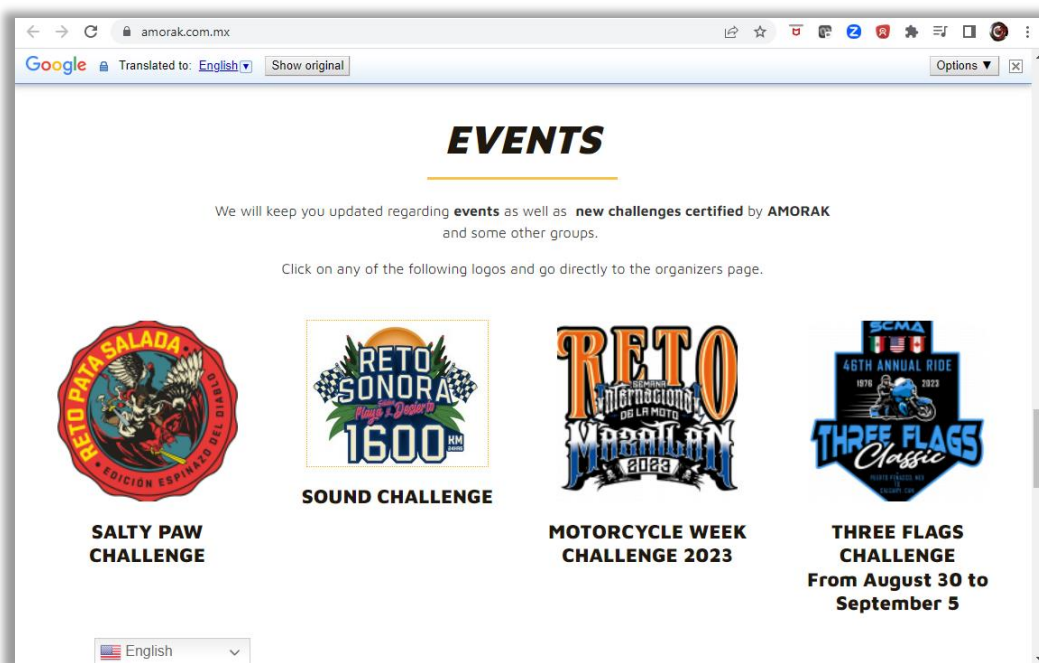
amorak.com.mx

Google Translated to: English Show original Options ▼

EVENTS

We will keep you updated regarding **events** as well as **new challenges certified** by **AMORAK** and some other groups.

Click on any of the following logos and go directly to the organizers page.

RETO PATA SALADA EDICIÓN ESPINAZO DEL DIABLO

SALTY PAW CHALLENGE

RETO SONORA Playa y Desierto 1600 KM

SOUND CHALLENGE

RETO SEMANA INTERNACIONAL DE LA MOTO MAZATLÁN 2023

MOTORCYCLE WEEK CHALLENGE 2023

SCMA 46TH ANNUAL RIDE 1976 2023 THREE FLAGS Classic

THREE FLAGS CHALLENGE From August 30 to September 5

English